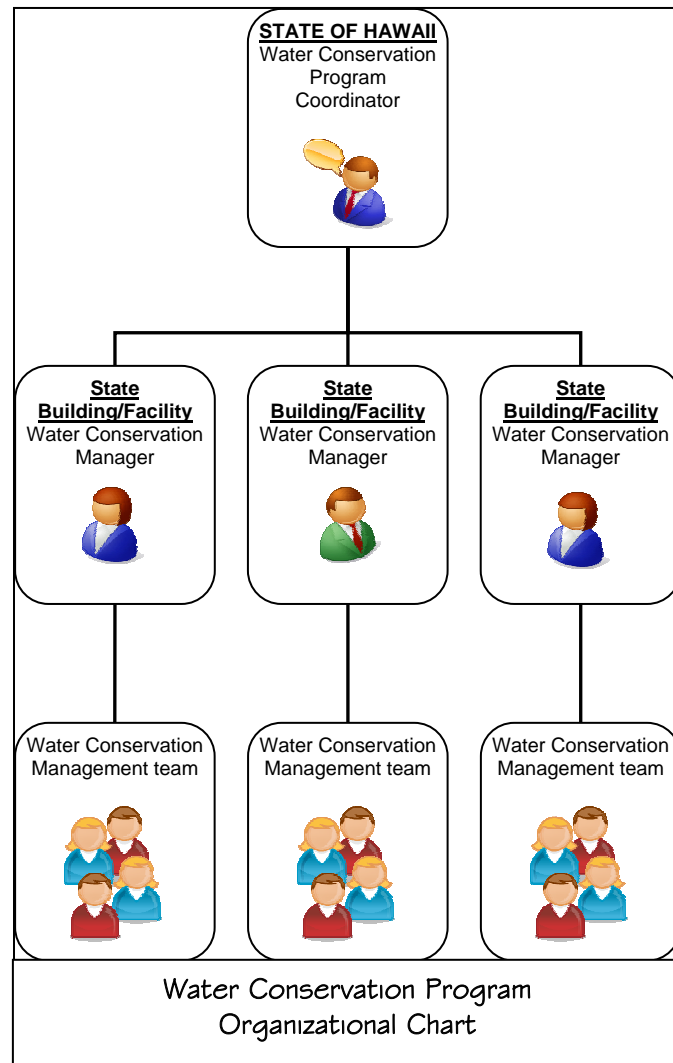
STATE OF HAWAII
Water Conservation Program Coordinator

State Building/Facility
Water Conservation Manager

State Building/Facility
Water Conservation Manager

State Building/Facility
Water Conservation Manager

Water Conservation Management team

Water Conservation Management team

Water Conservation Management team

Water Conservation Program Organizational Chart